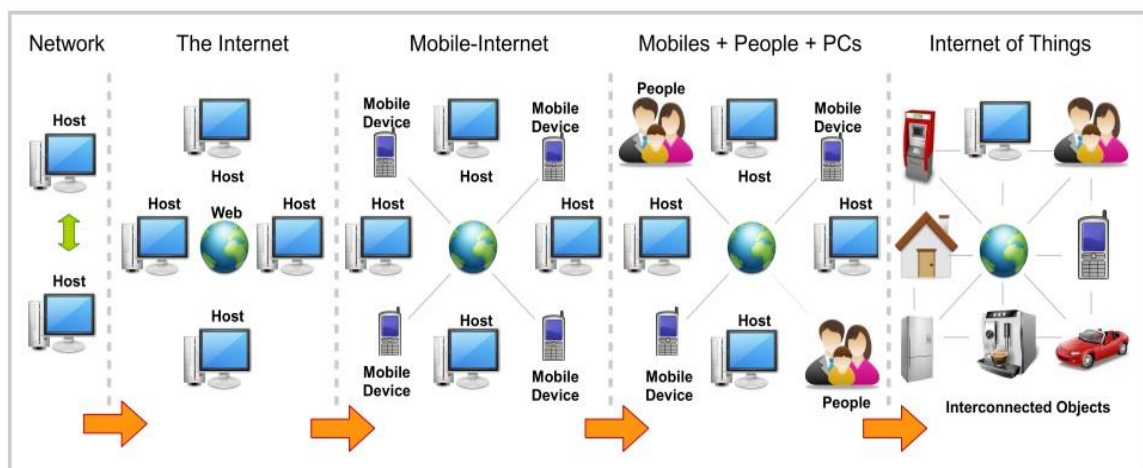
Network

Host

Host

The Internet

Host

Host

Web

Host

Host

Mobile-Internet

Mobile Device

Host

Mobile Device

Host

Host

Mobile Device

Host

Mobile Device

Mobiles + People + PCs

People

Host

Mobile Device

Host

Host

Mobile Device

Host

People

Internet of Things

Interconnected Objects